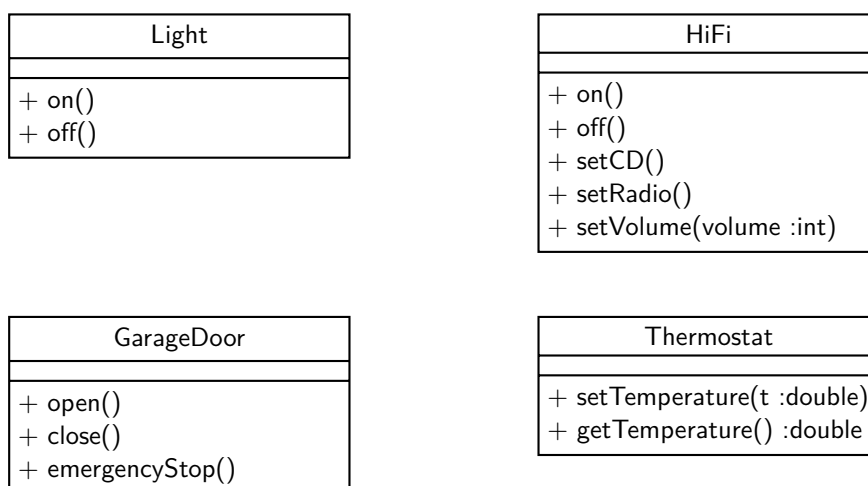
Light

+ on()
+ off()

HiFi

+ on()
+ off()
+ setCD()
+ setRadio()
+ setVolume(volume :int)

GarageDoor

+ open()
+ close()
+ emergencyStop()

Thermostat

+ setTemperature(t :double)
+ getTemperature() :double